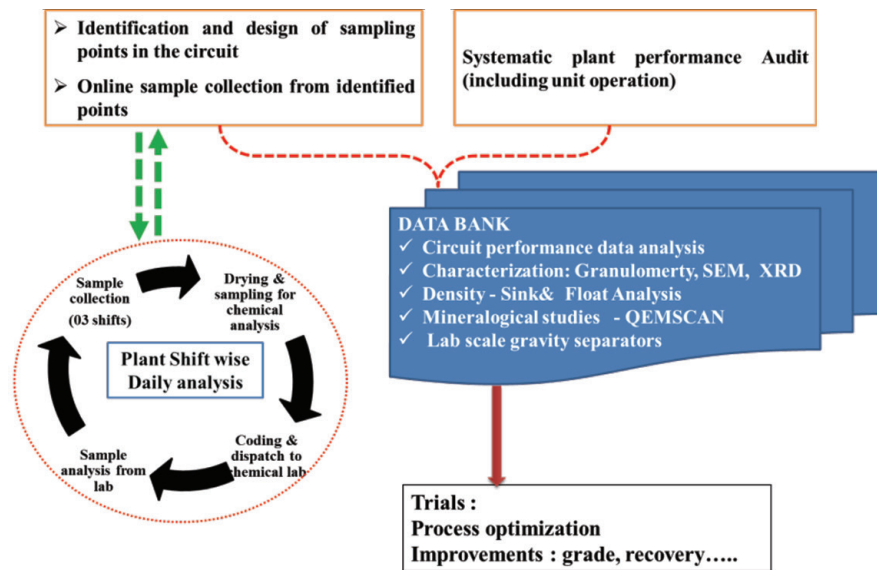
➢ Identification and design of sampling points in the circuit

➢ Online sample collection from identified points

Systematic plant performance Audit (including unit operation)

DATA BANK
✓ Circuit performance data analysis
✓ Characterization: Granulomerty, SEM, XRD
✓ Density - Sink& Float Analysis
✓ Mineralogical studies - QEMSCAN
✓ Lab scale gravity separators

Sample collection (03 shifts)

Drying & sampling for chemical analysis

Plant Shift wise Daily analysis

Coding & dispatch to chemical lab

Sample analysis from lab

Trials :
Process optimization
Improvements : grade, recovery…..